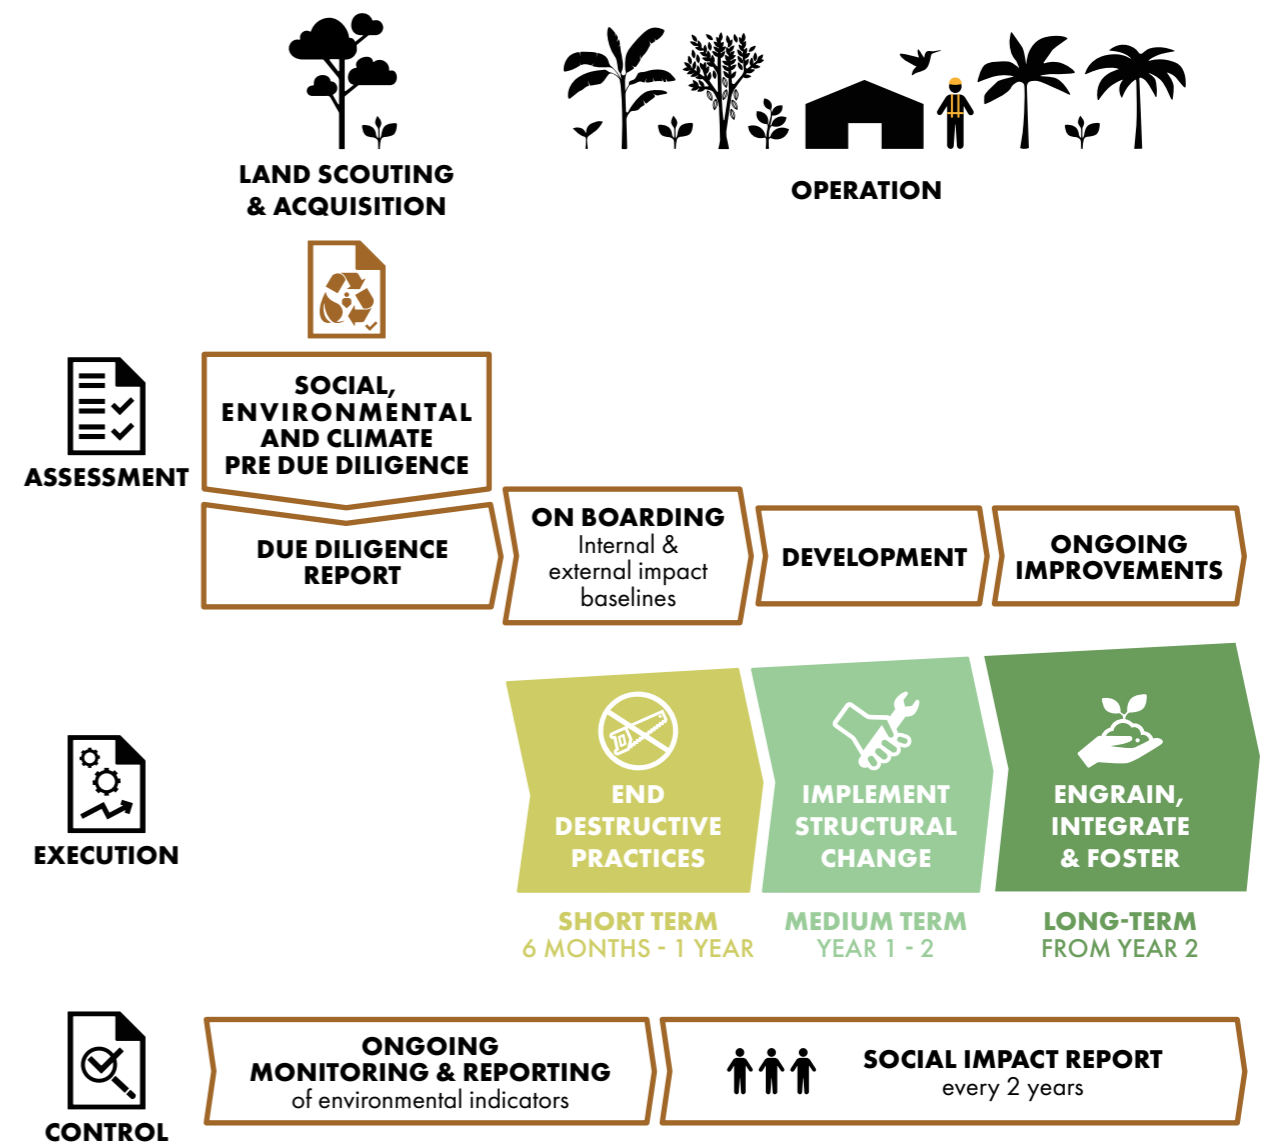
LAND SCOUTING & ACQUISITION

OPERATION

ASSESSMENT

SOCIAL, ENVIRONMENTAL AND CLIMATE PRE DUE DILIGENCE

DUE DILIGENCE REPORT

ON BOARDING
Internal & external impact baselines

DEVELOPMENT

ONGOING IMPROVEMENTS

EXECUTION

END DESTRUCTIVE PRACTICES

IMPLEMENT STRUCTURAL CHANGE

ENGRAIN, INTEGRATE & FOSTER

SHORT TERM
6 MONTHS - 1 YEAR

MEDIUM TERM
YEAR 1 - 2

LONG-TERM
FROM YEAR 2

CONTROL

ONGOING MONITORING & REPORTING
of environmental indicators

SOCIAL IMPACT REPORT
every 2 years